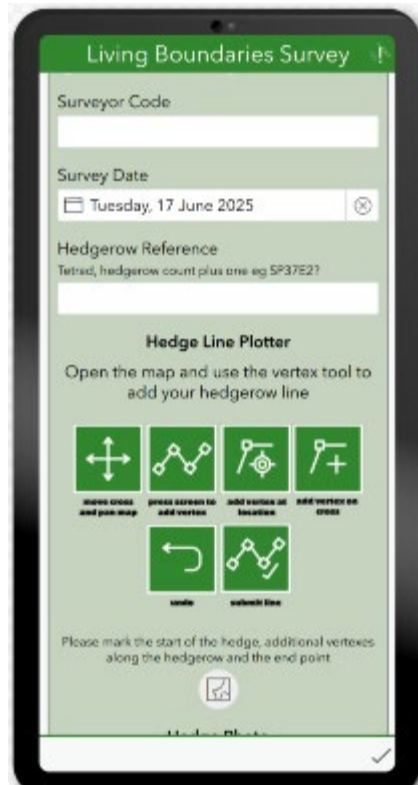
Living Boundaries Survey

Surveyor Code

Survey Date

Tuesday, 17 June 2025

Hedgerow Reference

Tetrad, hedgerow count plus one eg SP37E27

Hedge Line Plotter

Open the map and use the vertex tool to add your hedgerow line

move cross and pan map

press screen to add vertex

add vertex at location

add vertex on cross

undo

submit line

Please mark the start of the hedge, additional vertexes along the hedgerow and the end point

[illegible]